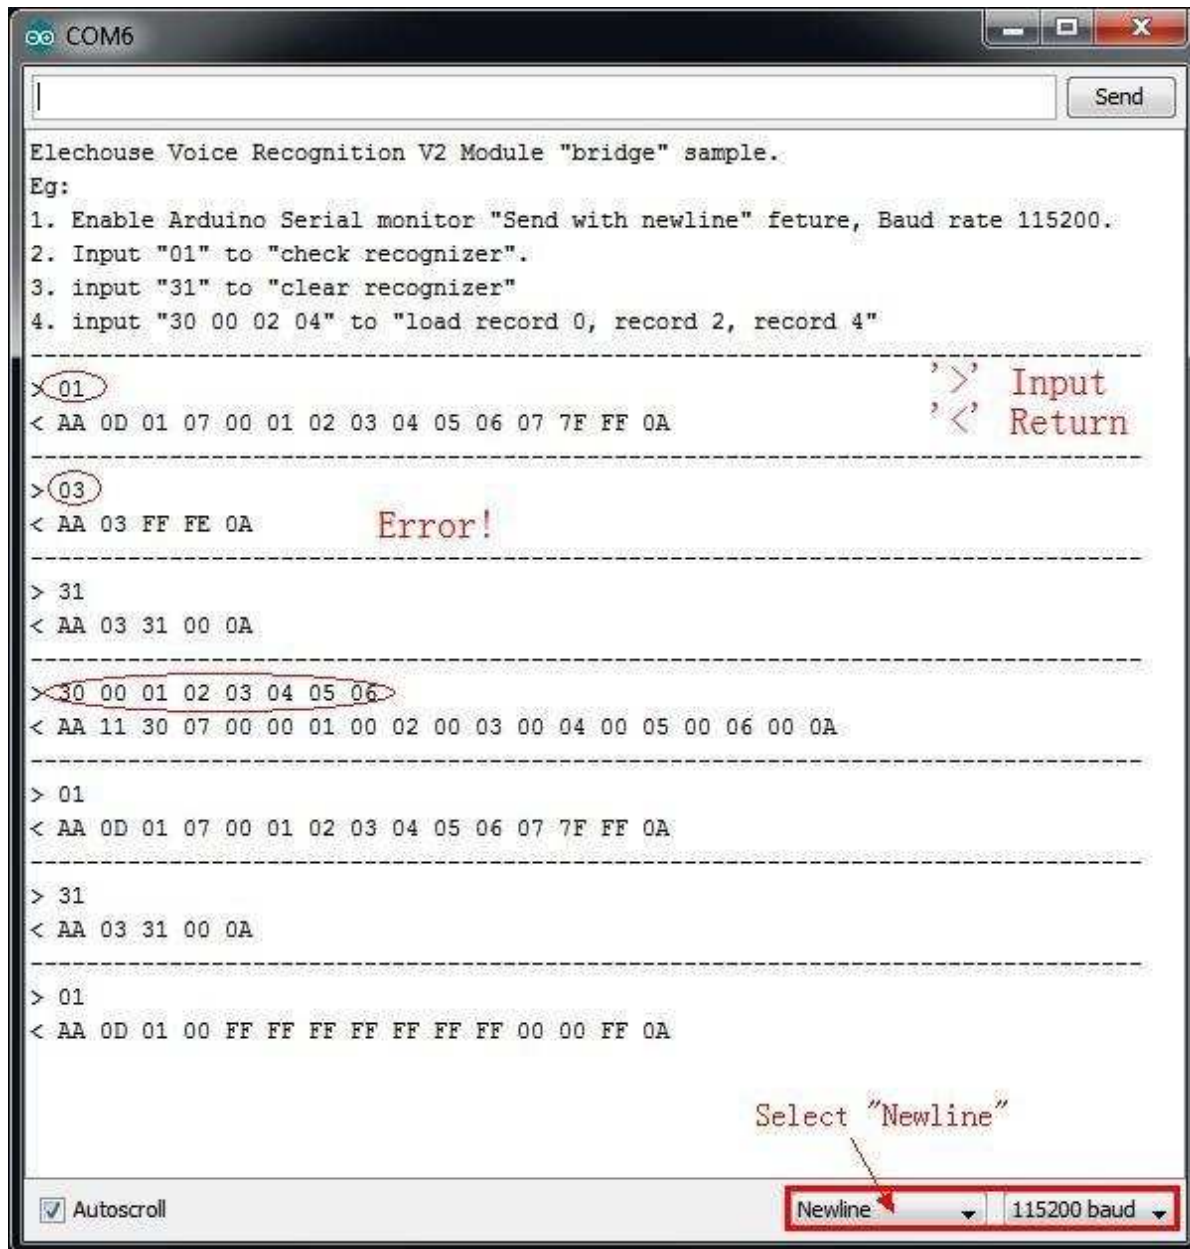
COM6

Send

Elechouse Voice Recognition V2 Module "bridge" sample.
Eg:
1. Enable Arduino Serial monitor "Send with newline" feture, Baud rate 115200.
2. Input "01" to "check recognizer".
3. input "31" to "clear recognizer"
4. input "30 00 02 04" to "load record 0, record 2, record 4"
--------------------------------------------------------------------------------
> 01
< AA 0D 01 07 00 01 02 03 04 05 06 07 7F FF 0A

'>' Input
'<' Return
--------------------------------------------------------------------------------
> 03
< AA 03 FF FE 0A

Error!
--------------------------------------------------------------------------------
> 31
< AA 03 31 00 0A
--------------------------------------------------------------------------------
> 30 00 01 02 03 04 05 06
< AA 11 30 07 00 00 01 00 02 00 03 00 04 00 05 00 06 00 0A
--------------------------------------------------------------------------------
> 01
< AA 0D 01 07 00 01 02 03 04 05 06 07 7F FF 0A
--------------------------------------------------------------------------------
> 31
< AA 03 31 00 0A
--------------------------------------------------------------------------------
> 01
< AA 0D 01 00 FF FF FF FF FF FF FF 00 00 FF 0A

Select "Newline"

Autoscroll

Newline

115200 baud